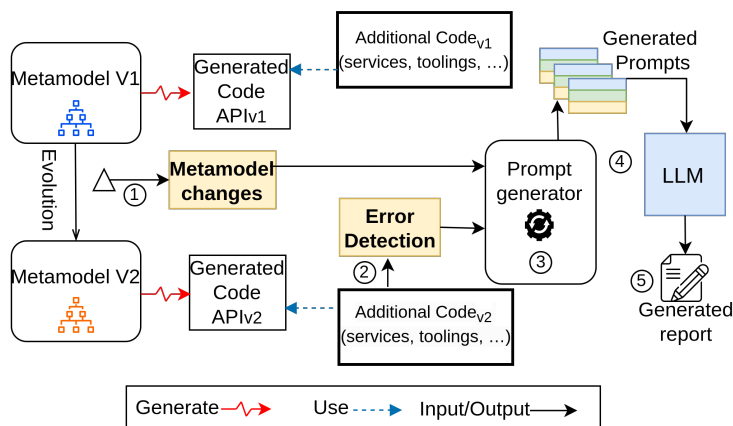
Metamodel V1

Generated Code APIv1

Additional Code$_{v1}$ (services, toolings, …)

Generated Prompts

Evolution

1

Metamodel changes

Prompt generator

3

4

LLM

Error Detection

2

Metamodel V2

Generated Code APIv2

Additional Code$_{v2}$ (services, toolings, …)

5

Generated report

Generate

Use

Input/Output